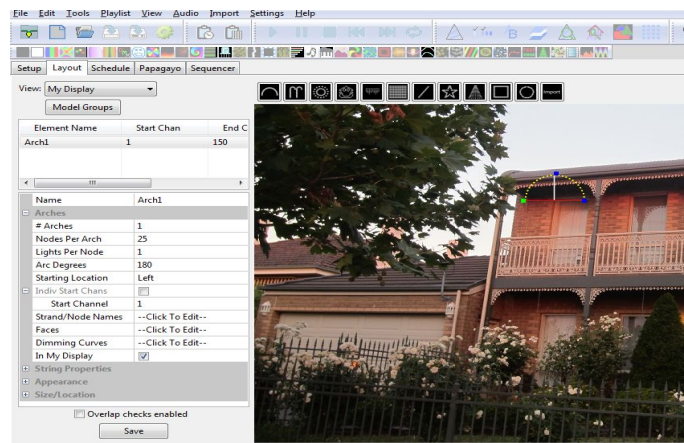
File Edit Tools Playlist View Audio Import Settings Help

Setup Layout Schedule Papagayo Sequencer

View: My Display

Model Groups

| Element Name | Start Chan | End C |
|---|---|---|
| Arch1 | 1 | 150 |

| Name | Arch1 |
|---|---|
| Arches | |
| # Arches | 1 |
| Nodes Per Arch | 25 |
| Lights Per Node | 1 |
| Arc Degrees | 180 |
| Starting Location | Left |
| Indiv Start Chans | |
| Start Channel | 1 |
| Strand/Node Names | --Click To Edit-- |
| Faces | --Click To Edit-- |
| Dimming Curves | --Click To Edit-- |
| In My Display | ☑ |
| String Properties | |
| Appearance | |
| Size/Location | |

Overlap checks enabled

Save

Import